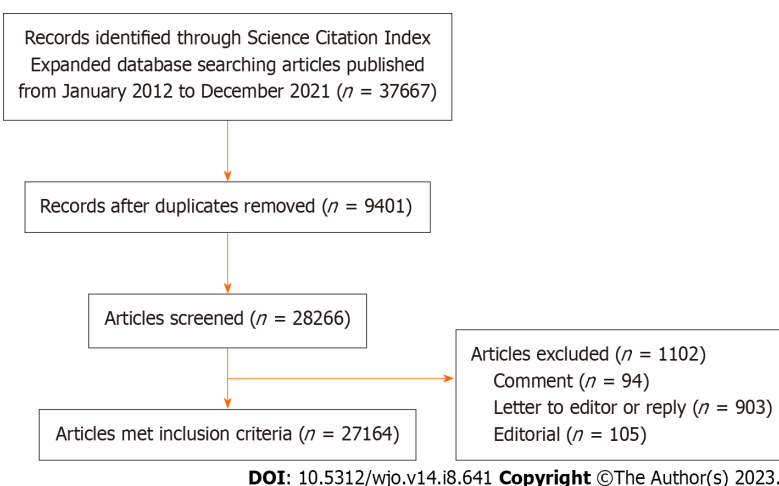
Records identified through Science Citation Index Expanded database searching articles published from January 2012 to December 2021 ($n$ = 37667)

Records after duplicates removed ($n$ = 9401)

Articles screened ($n$ = 28266)

Articles excluded ($n$ = 1102)
Comment ($n$ = 94)
Letter to editor or reply ($n$ = 903)
Editorial ($n$ = 105)

Articles met inclusion criteria ($n$ = 27164)

**DOI**: 10.5312/wjo.v14.i8.641 **Copyright** ©The Author(s) 2023.